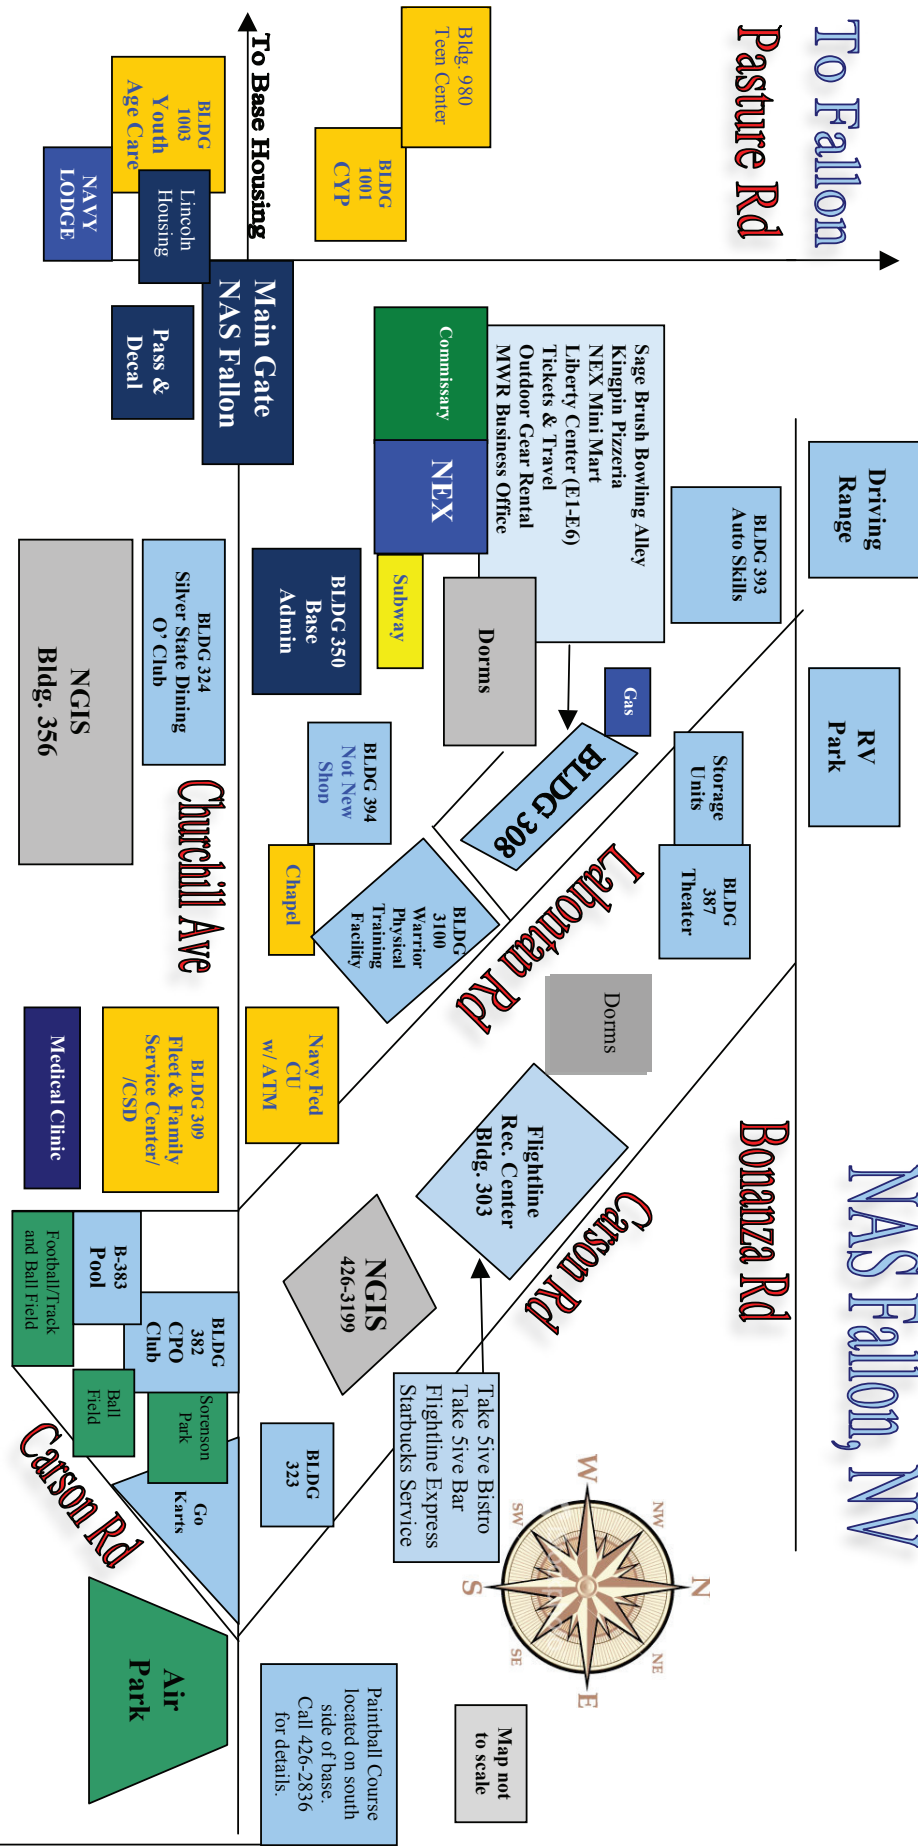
NAS Fallon, NV

To Fallon

Pasture Rd

Bldg. 980 Teen Center

BLDG 1001 CYP

BLDG 1003 Youth Age Care

NAVY LODGE

Lincoln Housing

To Base Housing

Main Gate NAS Fallon

Pass & Decal

Commissary

NEX

Sage Brush Bowling Alley
Kingpin Pizzeria
NEX Mini Mart
Liberty Center (E1-E6)
Tickets & Travel
Outdoor Gear Rental
MWR Business Office

Driving Range

BLDG 393 Auto Skills

Subway

Dorms

Gas

BLDG 350 Base Admin

BLDG 324 Silver State Dining O' Club

NGIS Bldg. 356

RV Park

Storage Units

BLDG 308

BLDG 387 Theater

BLDG 394 Not New Shop

Churchill Ave

Chapel

BLDG 3100 Warrior Physical Training Facility

Lahontan Rd

Dorms

Bonanza Rd

Navy Fed CU w/ATM

BLDG 309 Fleet & Family Service Center/ /CSD

Medical Clinic

Flightline Rec. Center Bldg. 303

Carson Rd

NGIS 426-3199

B-383 Pool

BLDG 382 CPO Club

Football/Track and Ball Field

Ball Field

Sorenson Park

Go Karts

BLDG 323

Take 5ive Bistro
Take 5ive Bar
Flightline Express
Starbucks Service

Carson Rd

W
NW
N
NE
E
SE
S
SW

Air Park

Paintball Course located on south side of base. Call 426-2836 for details.

Map not to scale